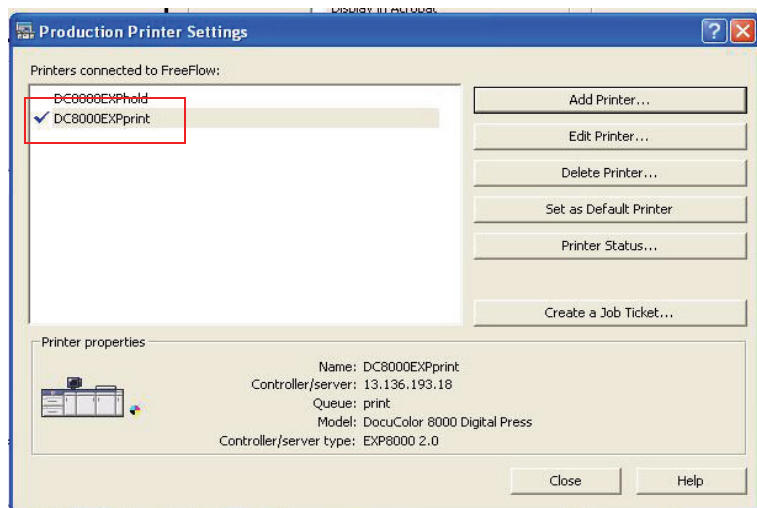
Display in Acrobat

Production Printer Settings

Printers connected to FreeFlow:

DC8000EXPhold
DC8000EXPprint

Add Printer...
Edit Printer...
Delete Printer...
Set as Default Printer
Printer Status...
Create a Job Ticket...

Printer properties

Name: DC8000EXPprint
Controller/server: 13.136.193.18
Queue: print
Model: DocuColor 8000 Digital Press
Controller/server type: EXP8000 2.0

Close
Help